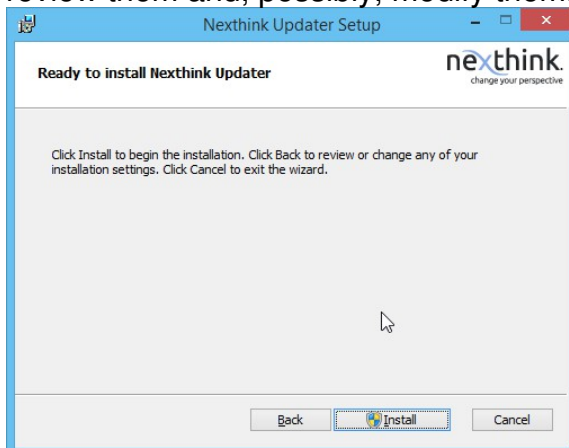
review them and, possibly, modify them

Nexthink Updater Setup

Ready to install Nexthink Updater

nexthink.
change your perspective

Click Install to begin the installation. Click Back to review or change any of your installation settings. Click Cancel to exit the wizard.

Back

Install

Cancel